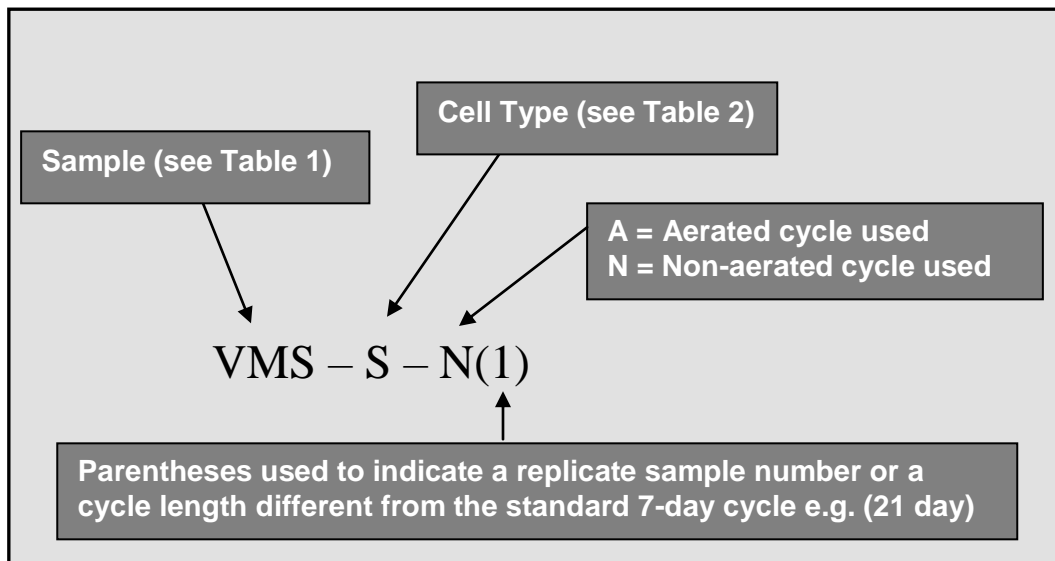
Cell Type (see Table 2)

Sample (see Table 1)

A = Aerated cycle used
N = Non-aerated cycle used

VMS – S – N(1)

Parentheses used to indicate a replicate sample number or a cycle length different from the standard 7-day cycle e.g. (21 day)